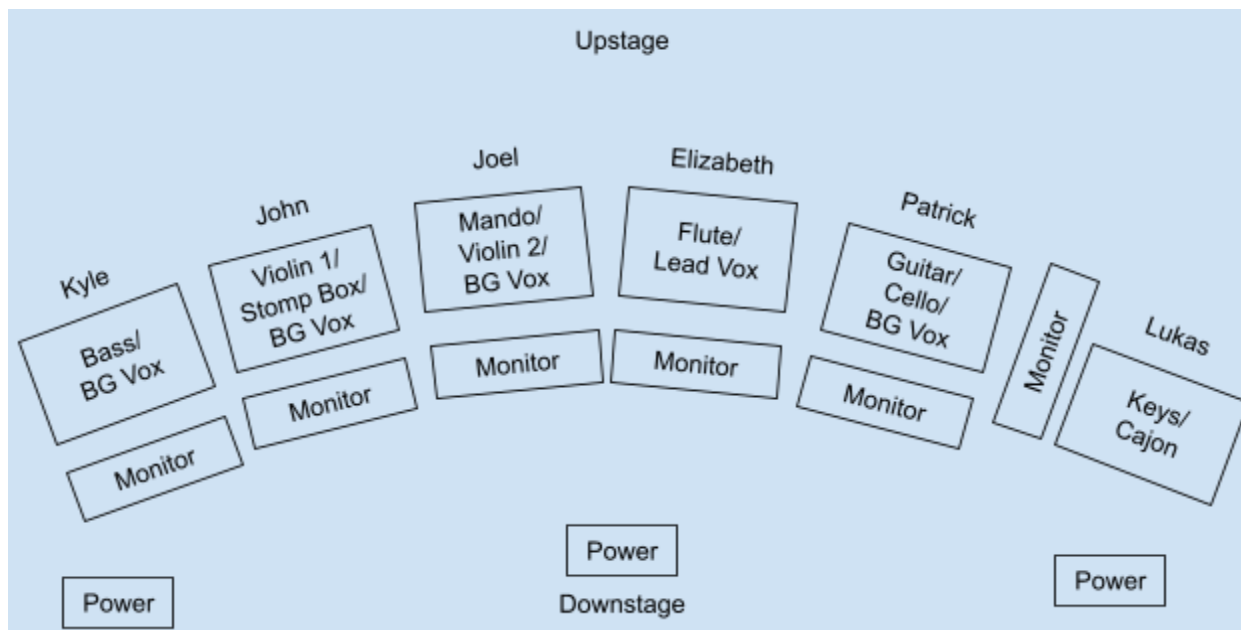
Upstage

Kyle

Bass/ BG Vox

Monitor

John

Violin 1/ Stomp Box/ BG Vox

Monitor

Joel

Mando/ Violin 2/ BG Vox

Monitor

Elizabeth

Flute/ Lead Vox

Monitor

Patrick

Guitar/ Cello/ BG Vox

Monitor

Monitor

Lukas

Keys/ Cajon

Power

Power

Power

Downstage